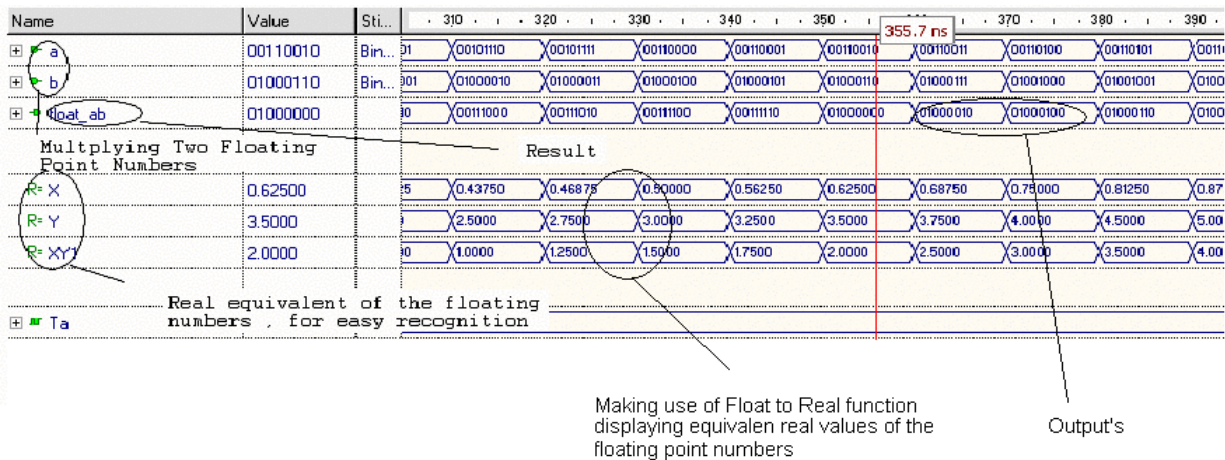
| Name | Value | Sti... |
|---|---|---|
| a | 00110010 | Bin... |
| b | 01000110 | Bin... |
| float_ab | 01000000 | |
| X | 0.62500 | |
| Y | 3.5000 | |
| XY1 | 2.0000 | |
| Ta | | |

310 320 330 340 350 370 380 390

355.7 ns

01 00101110 00101111 00110000 00110001 00110010 00110011 00110100 00110101 0011

001 01000010 01000011 01000100 01000101 01000110 01000111 01001000 01001001 0100

00 00111000 00111010 00111100 00111110 01000000 01000010 01000100 01000110 0100

25 0.43750 0.46875 0.50000 0.56250 0.62500 0.68750 0.75000 0.81250 0.87

2.5000 2.7500 3.0000 3.2500 3.5000 3.7500 4.0000 4.5000 5.00

00 1.0000 1.2500 1.5000 1.7500 2.0000 2.5000 3.0000 3.5000 4.00

Multplying Two Floating Point Numbers

Result

Real equivalent of the floating numbers , for easy recognition

Making use of Float to Real function displaying equivalen real values of the floating point numbers

Output's